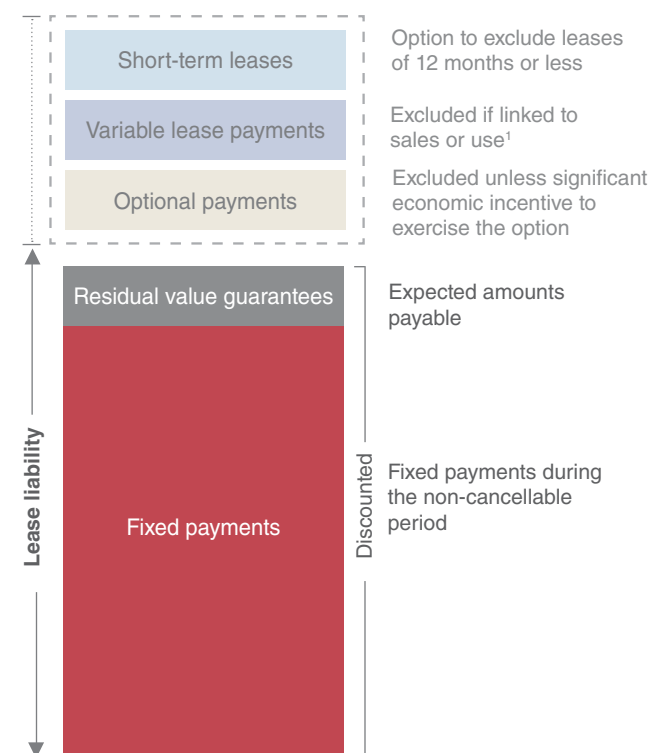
Short-term leases

Option to exclude leases of 12 months or less

Variable lease payments

Excluded if linked to sales or use$^1$

Optional payments

Excluded unless significant economic incentive to exercise the option

Lease liability

Residual value guarantees

Expected amounts payable

Fixed payments

Discounted

Fixed payments during the non-cancellable period